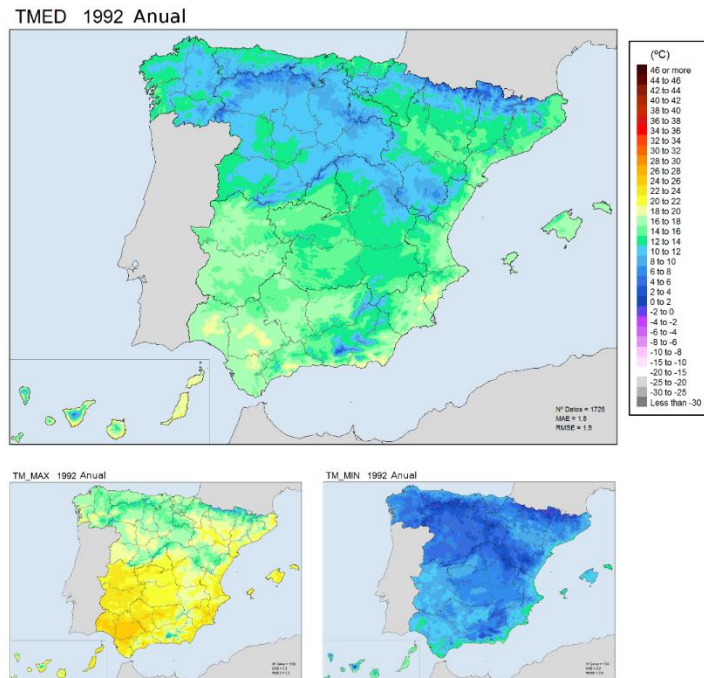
TMED 1992 Anual

(ºC)
46 or more
44 to 46
42 to 44
40 to 42
38 to 40
36 to 38
34 to 36
32 to 34
30 to 32
28 to 30
26 to 28
24 to 26
22 to 24
20 to 22
18 to 20
16 to 18
14 to 16
12 to 14
10 to 12
8 to 10
6 to 8
4 to 6
2 to 4
0 to 2
-2 to 0
-4 to -2
-6 to -4
-8 to -6
-10 to -8
-15 to -10
-20 to -15
-25 to -20
-30 to -25
Less than -30

Nº Datos = 1725
MAE = 1.8
RMSE = 1.9

TM_MAX 1992 Anual

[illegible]

TM_MIN 1992 Anual

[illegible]